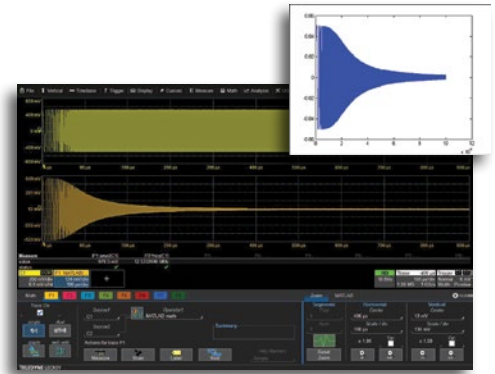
File Vertical Timebase Trigger Display Cursors Measure Math Analysis

400 mV

200 mV

0 mV

-200 mV

-400 mV

0 µs 100 µs 200 µs 300 µs 400 µs 500 µs 600 µs 700 µs 800 µs 900 µs

Measure

value

status

F1

Math F1 F2 F3 F4 F5 F6 F7 F8

Trace On

Zoom

MATLAB

Source1

C1

Operator1

MATLAB math

Summary

Source2

C2

Horizontal

Center

Scale / div

Vertical

Center

Scale / div

Reset Zoom

TELEDYNE LECROY

0.08

0.06

0.04

0.02

0

-0.02

-0.04

-0.06

-0.08

0 2 4 6 8 10 12

$\times 10^5$